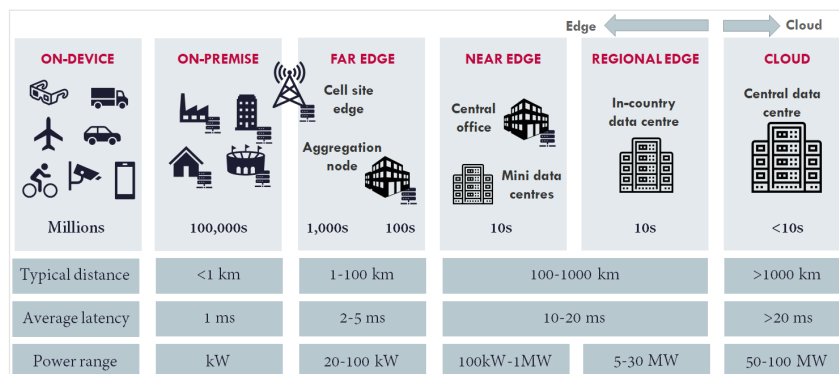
Edge Cloud

| | ON-DEVICE | ON-PREMISE | FAR EDGE | NEAR EDGE | REGIONAL EDGE | CLOUD |
|---|---|---|---|---|---|---|
| | | | Cell site edge<br>Aggregation node | Central office<br>Mini data centres | In-country data centre | Central data centre |
| | Millions | 100,000s | 1,000s 100s | 10s | 10s | <10s |
| Typical distance | | <1 km | 1-100 km | 100-1000 km | | >1000 km |
| Average latency | | 1 ms | 2-5 ms | 10-20 ms | | >20 ms |
| Power range | | kW | 20-100 kW | 100kW-1MW | 5-30 MW | 50-100 MW |